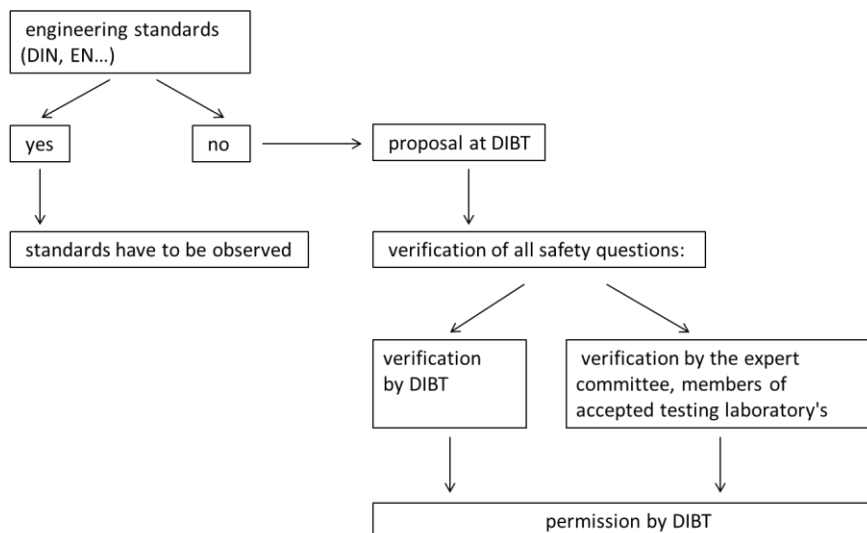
engineering standards (DIN, EN…)

yes

no

proposal at DIBT

standards have to be observed

verification of all safety questions:

verification by DIBT

verification by the expert committee, members of accepted testing laboratory's

permission by DIBT